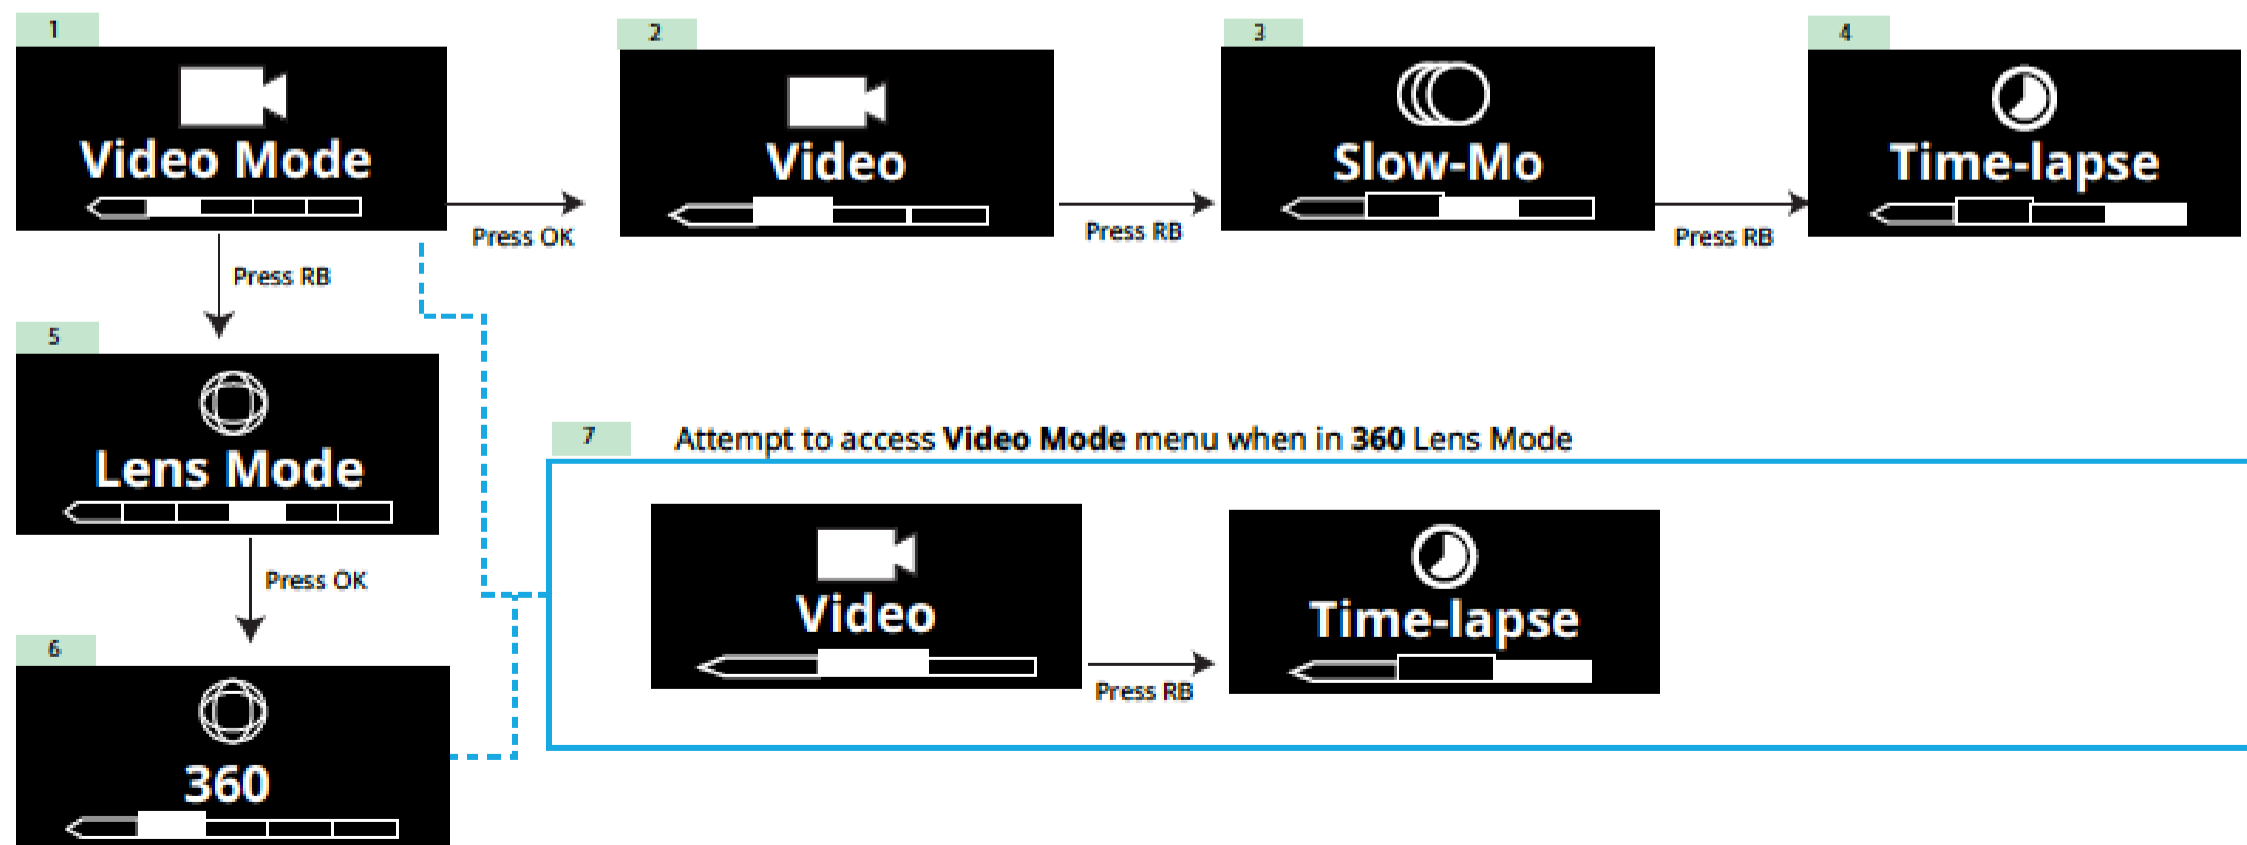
1

Video Mode

Press OK

2

Video

Press RB

3

Slow-Mo

Press RB

4

Time-lapse

Press RB

5

Lens Mode

Press OK

6

360

7 Attempt to access **Video Mode** menu when in **360** Lens Mode

Video

Press RB

Time-lapse